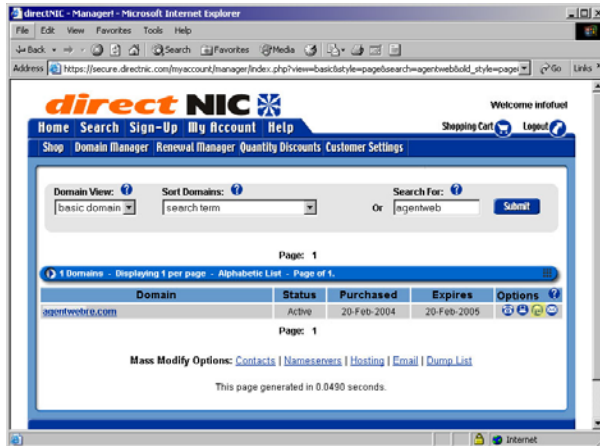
directNIC - Manager! - Microsoft Internet Explorer

File Edit View Favorites Tools Help

Back Search Favorites Media

Address https://secure.directnic.com/myaccount/manager/index.php?view=basic&style=page&search=agentweb&old_style=page Go Links

direct NIC

Welcome infofuel

Home Search Sign-Up My Account Help

Shopping Cart Logout

Shop Domain Manager Renewal Manager Quantity Discounts Customer Settings

Domain View: basic domain

Sort Domains: search term

Search For: Or agentweb Submit

Page: 1

1 Domains - Displaying 1 per page - Alphabetic List - Page of 1.

| Domain | Status | Purchased | Expires | Options |
|---|---|---|---|---|
| agentwebrg.com | Active | 20-Feb-2004 | 20-Feb-2005 | |

Page: 1

Mass Modify Options: Contacts | Nameservers | Hosting | Email | Dump List

This page generated in 0.0490 seconds.

Internet